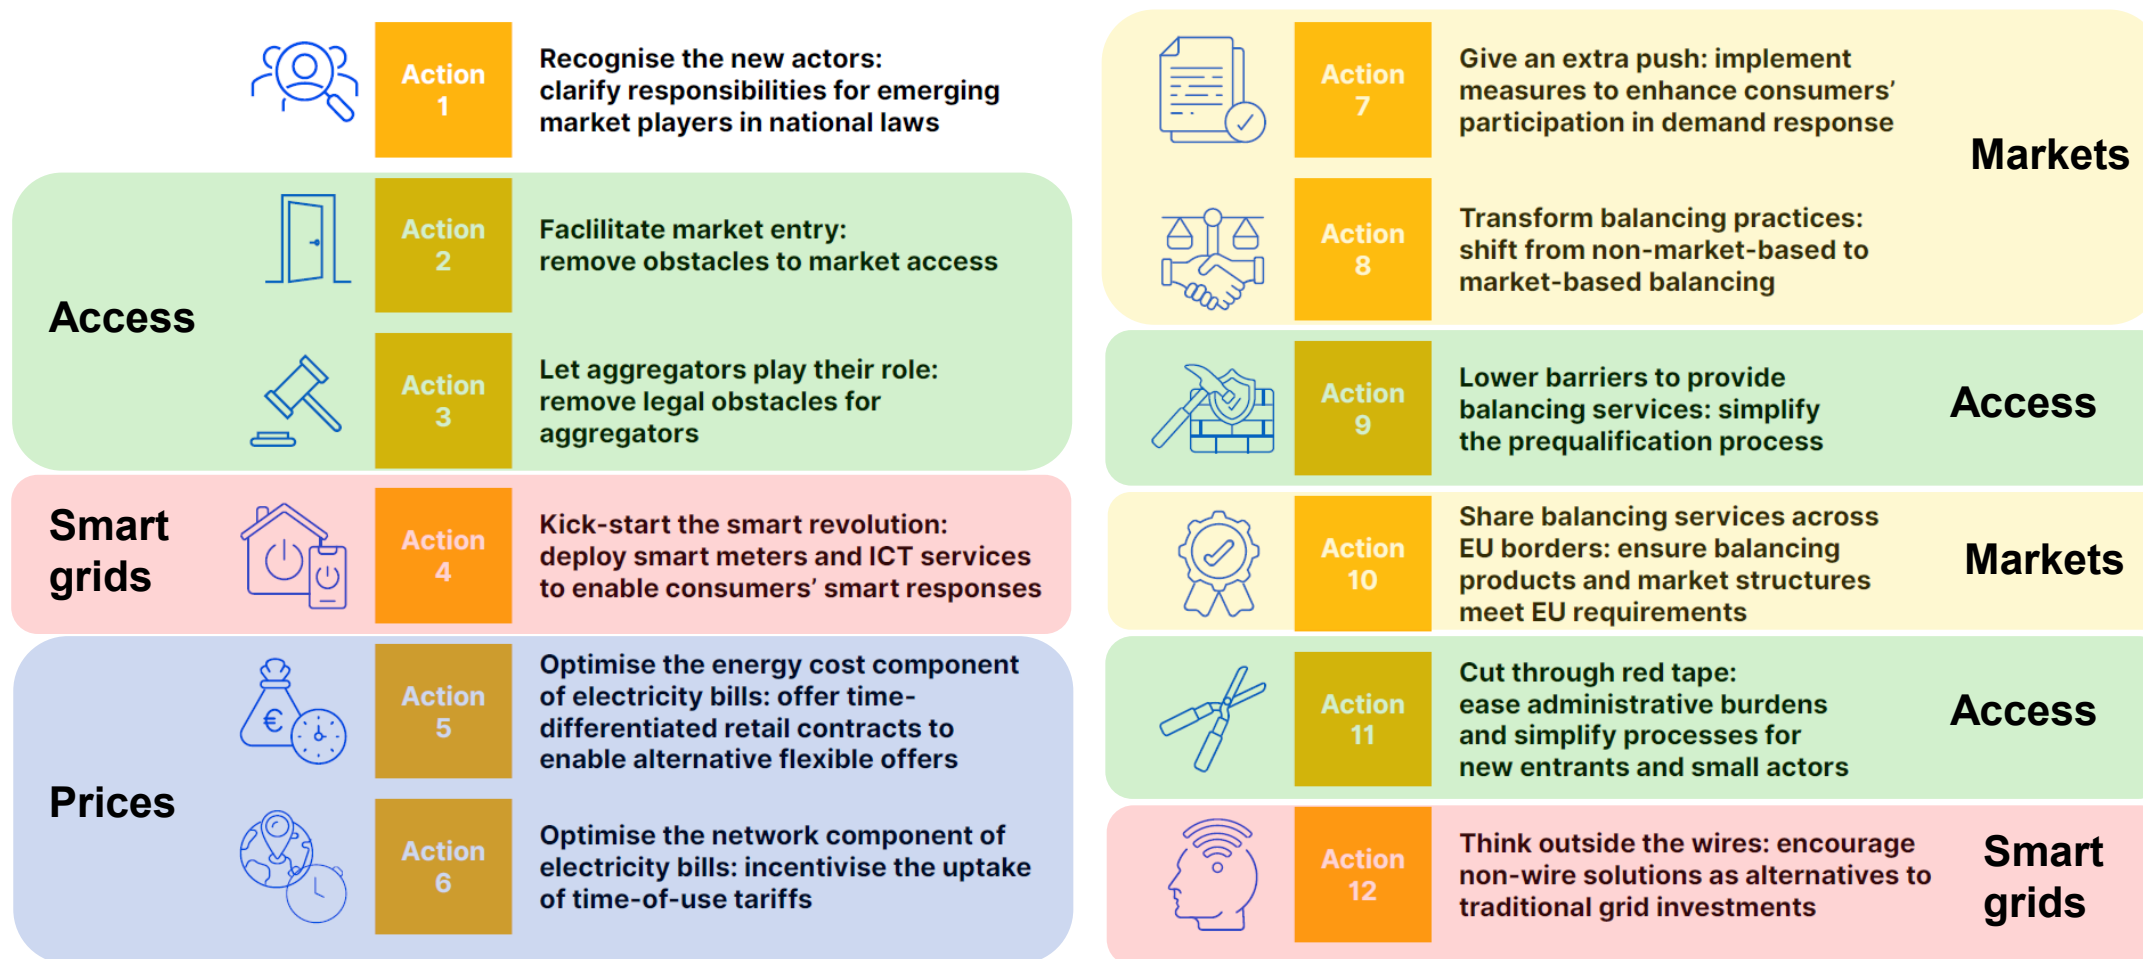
Action 1

Recognise the new actors: clarify responsibilities for emerging market players in national laws

Access

Action 2

Faclilitate market entry: remove obstacles to market access

Action 3

Let aggregators play their role: remove legal obstacles for aggregators

Smart grids

Action 4

Kick-start the smart revolution: deploy smart meters and ICT services to enable consumers' smart responses

Prices

Action 5

Optimise the energy cost component of electricity bills: offer time-differentiated retail contracts to enable alternative flexible offers

Action 6

Optimise the network component of electricity bills: incentivise the uptake of time-of-use tariffs

Action 7

Give an extra push: implement measures to enhance consumers' participation in demand response

Markets

Action 8

Transform balancing practices: shift from non-market-based to market-based balancing

Action 9

Lower barriers to provide balancing services: simplify the prequalification process

Access

Action 10

Share balancing services across EU borders: ensure balancing products and market structures meet EU requirements

Markets

Action 11

Cut through red tape: ease administrative burdens and simplify processes for new entrants and small actors

Access

Action 12

Think outside the wires: encourage non-wire solutions as alternatives to traditional grid investments

Smart grids